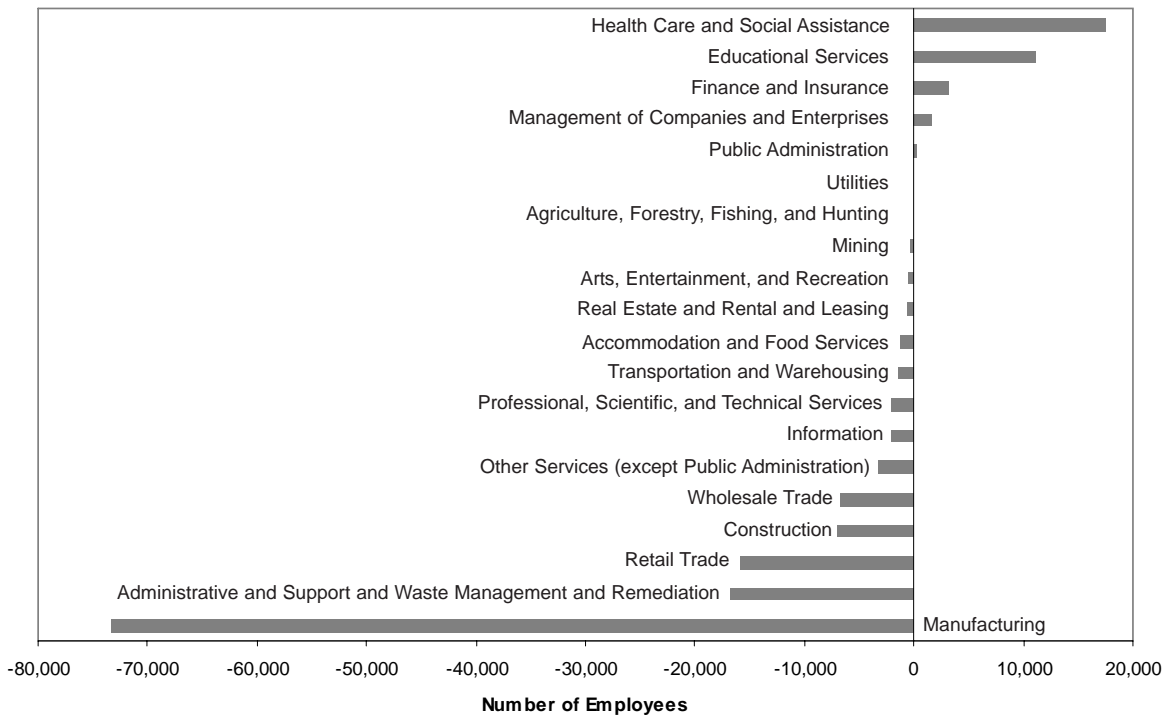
Health Care and Social Assistance
Educational Services
Finance and Insurance
Management of Companies and Enterprises
Public Administration
Utilities
Agriculture, Forestry, Fishing, and Hunting
Mining
Arts, Entertainment, and Recreation
Real Estate and Rental and Leasing
Accommodation and Food Services
Transportation and Warehousing
Professional, Scientific, and Technical Services
Information
Other Services (except Public Administration)
Wholesale Trade
Construction
Retail Trade
Administrative and Support and Waste Management and Remediation
Manufacturing

-80,000 -70,000 -60,000 -50,000 -40,000 -30,000 -20,000 -10,000 0 10,000 20,000

Number of Employees